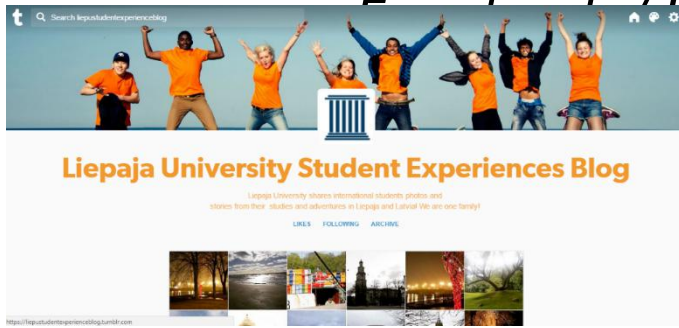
t

Search liepustudentexperienceblog

Liepaja University Student Experiences Blog

Liepaja University shares international students photos and stories from their studies and adventures in Liepāja and Latvia! We are one family!

LIKES FOLLOWING ARCHIVE

https://liepustudentexperienceblog.tumblr.com